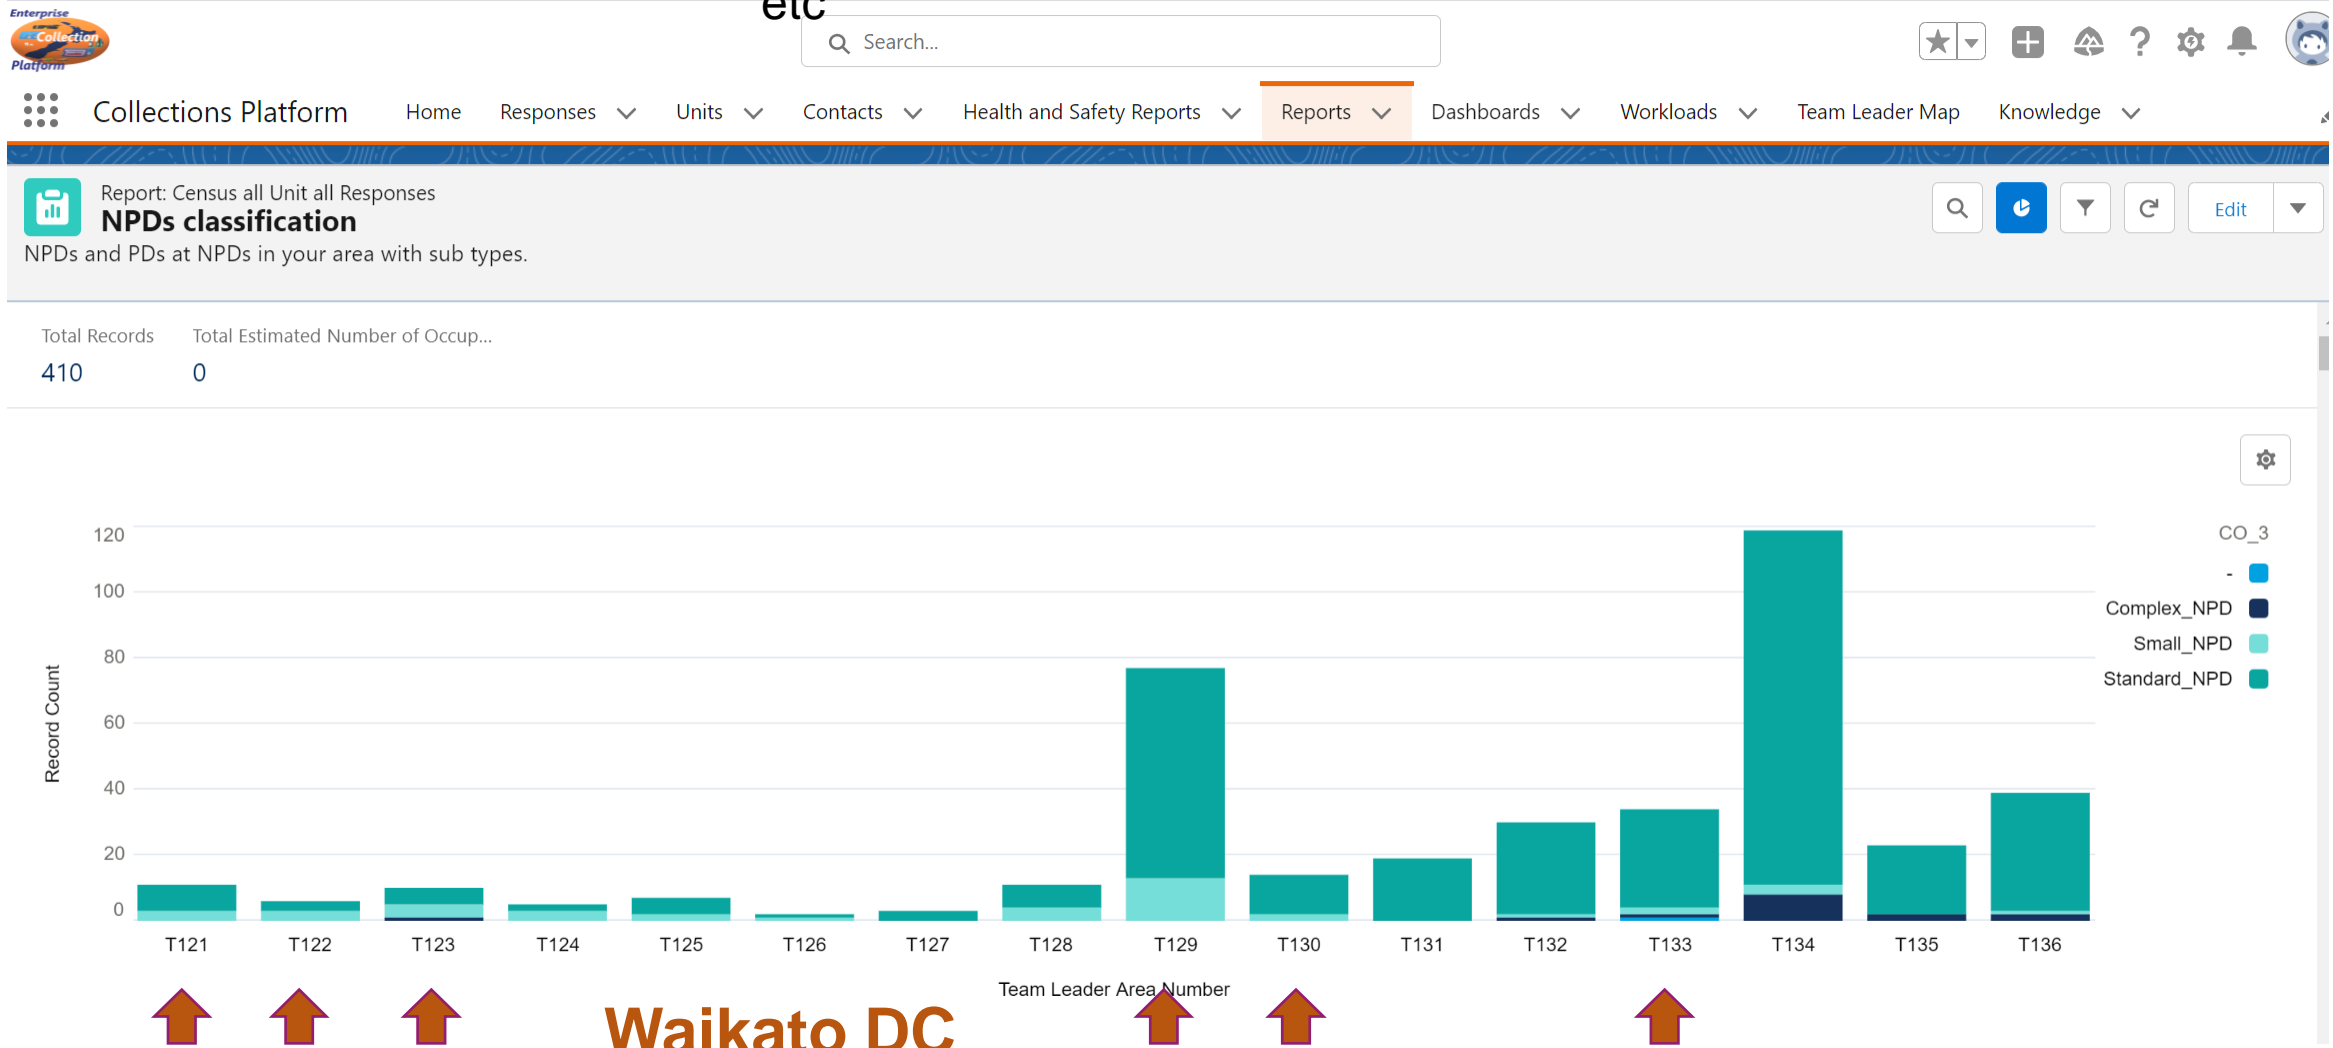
Enterprise Collection Platform

etc

Search...

Collections Platform Home Responses Units Contacts Health and Safety Reports Reports Dashboards Workloads Team Leader Map Knowledge

Report: Census all Unit all Responses
NPDs classification
NPDs and PDs at NPDs in your area with sub types.

Edit

Total Records
410

Total Estimated Number of Occup...
0

120
100
80
60
40
20
0

Record Count

T121 T122 T123 T124 T125 T126 T127 T128 T129 T130 T131 T132 T133 T134 T135 T136

Team Leader Area Number

CO_3
-
Complex_NPD
Small_NPD
Standard_NPD

Waikato DC